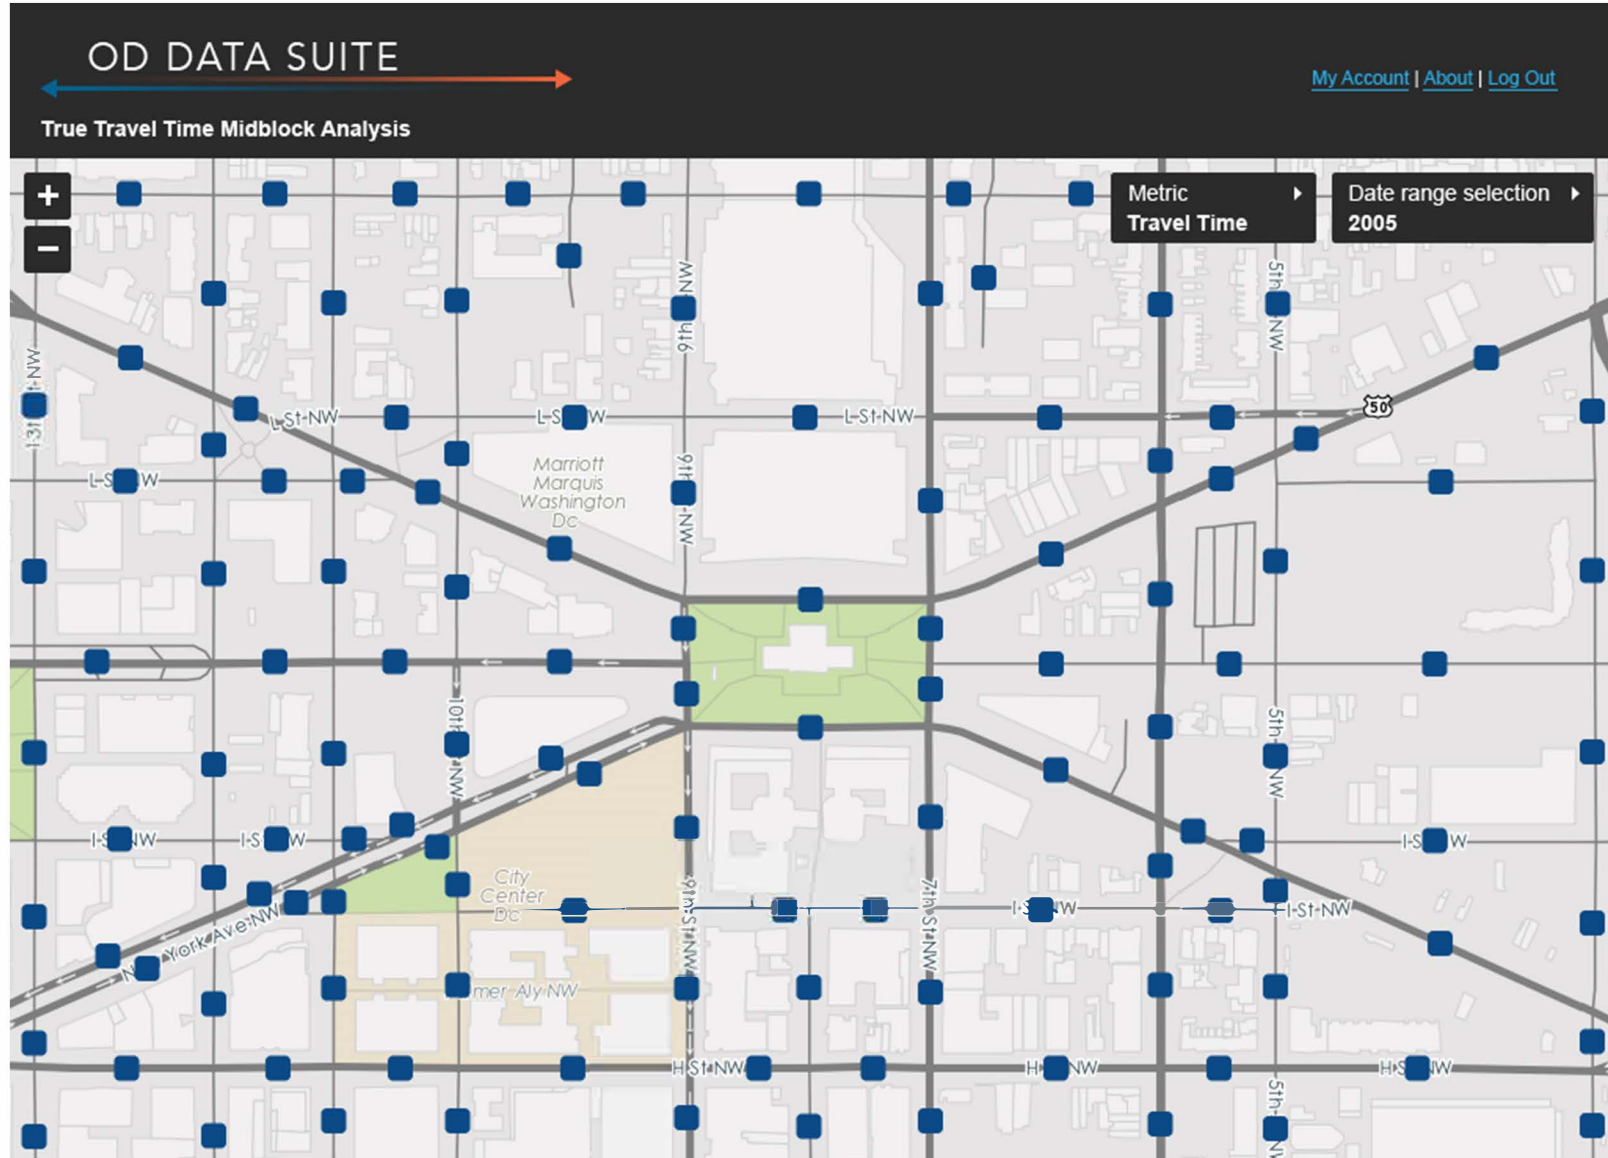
OD DATA SUITE

My Account | About | Log Out

True Travel Time Midblock Analysis

+
−

Metric
Travel Time

Date range selection
2005

9th St NW
5th St NW
13th St NW
L St NW
L St NW
L St NW
L St NW
50
Marriott Marquis Washington Dc
9th St NW
10th St NW
5th St NW
I St NW
I St NW
I St NW
City Center Dc
New York Ave NW
9th St NW
7th St NW
I St NW
I St NW
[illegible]mer Aly NW
H St NW
H St NW
H St NW
5th St NW